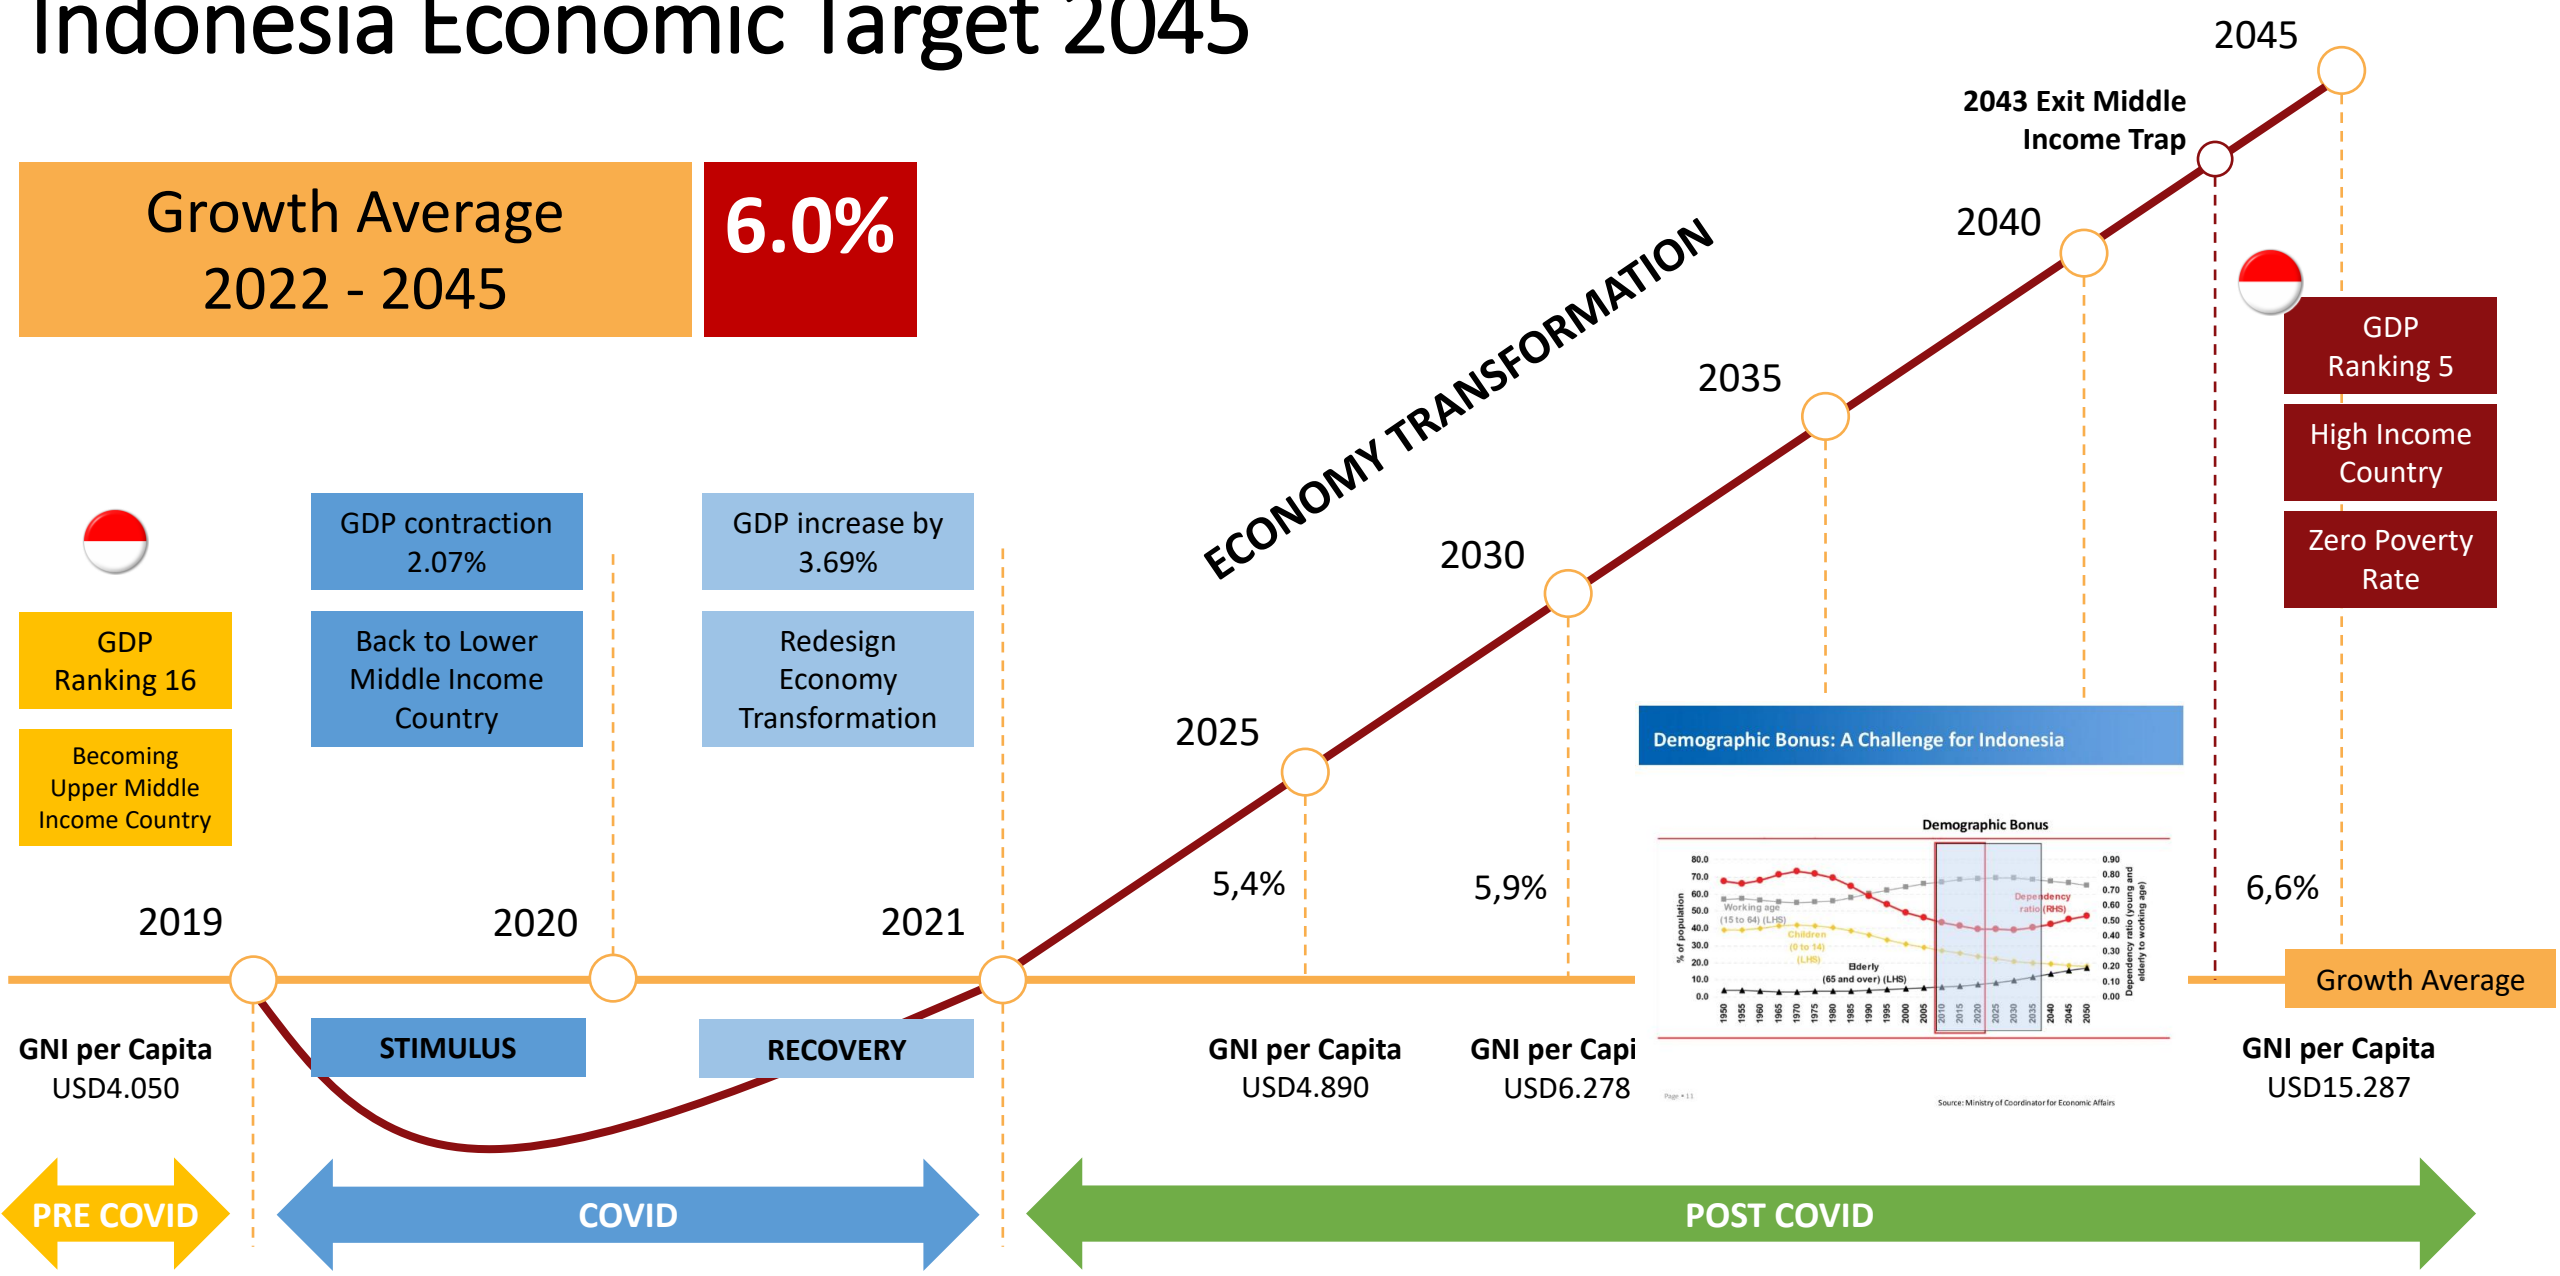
Indonesia Economic Target 2045

Growth Average 2022 - 2045

6.0%

2045

2043 Exit Middle Income Trap

2040

ECONOMY TRANSFORMATION

2035

GDP Ranking 5

High Income Country

Zero Poverty Rate

2030

GDP contraction 2.07%

GDP increase by 3.69%

GDP Ranking 16

Back to Lower Middle Income Country

Redesign Economy Transformation

Becoming Upper Middle Income Country

2025

Demographic Bonus: A Challenge for Indonesia

Demographic Bonus

5,4%

5,9%

6,6%

2019

2020

2021

Growth Average

GNI per Capita
USD4.050

STIMULUS

RECOVERY

GNI per Capita
USD4.890

GNI per Capi
USD6.278

GNI per Capita
USD15.287

Source: Ministry of Coordinator for Economic Affairs

PRE COVID

COVID

POST COVID